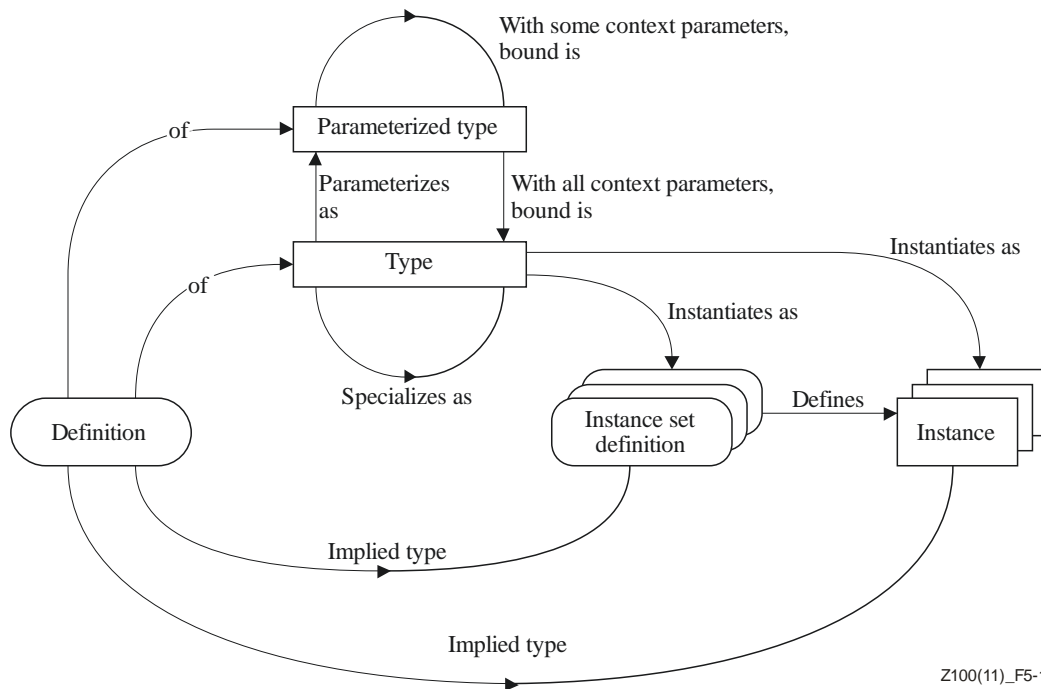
With some context parameters, bound is

of

Parameterized type

Parameterizes as

With all context parameters, bound is

of

Type

Instantiates as

Instantiates as

Specializes as

Definition

Instance set definition

Defines

Instance

Implied type

Implied type

Z100(11)_F5-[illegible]